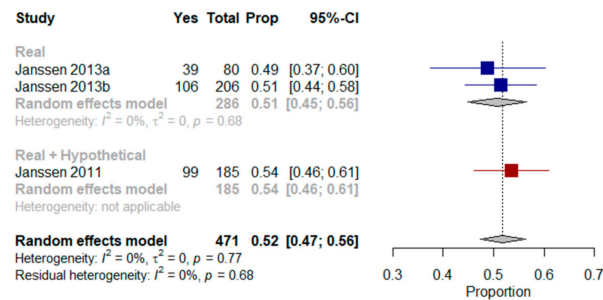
| Study | Yes | Total | Prop | 95%-CI |
|---|---|---|---|---|
| **Real** | | | | |
| Janssen 2013a | 39 | 80 | 0.49 | [0.37; 0.60] |
| Janssen 2013b | 106 | 206 | 0.51 | [0.44; 0.58] |
| **Random effects model** | | **286** | **0.51** | **[0.45; 0.56]** |
| Heterogeneity: $I^2 = 0\%$, $\tau^2 = 0$, $p = 0.68$ | | | | |
| **Real + Hypothetical** | | | | |
| Janssen 2011 | 99 | 185 | 0.54 | [0.46; 0.61] |
| **Random effects model** | | **185** | **0.54** | **[0.46; 0.61]** |
| Heterogeneity: not applicable | | | | |
| **Random effects model** | | **471** | **0.52** | **[0.47; 0.56]** |

Heterogeneity: $I^2 = 0\%$, $\tau^2 = 0$, $p = 0.77$
Residual heterogeneity: $I^2 = 0\%$, $p = 0.68$

0.3 0.4 0.5 0.6 0.7
Proportion